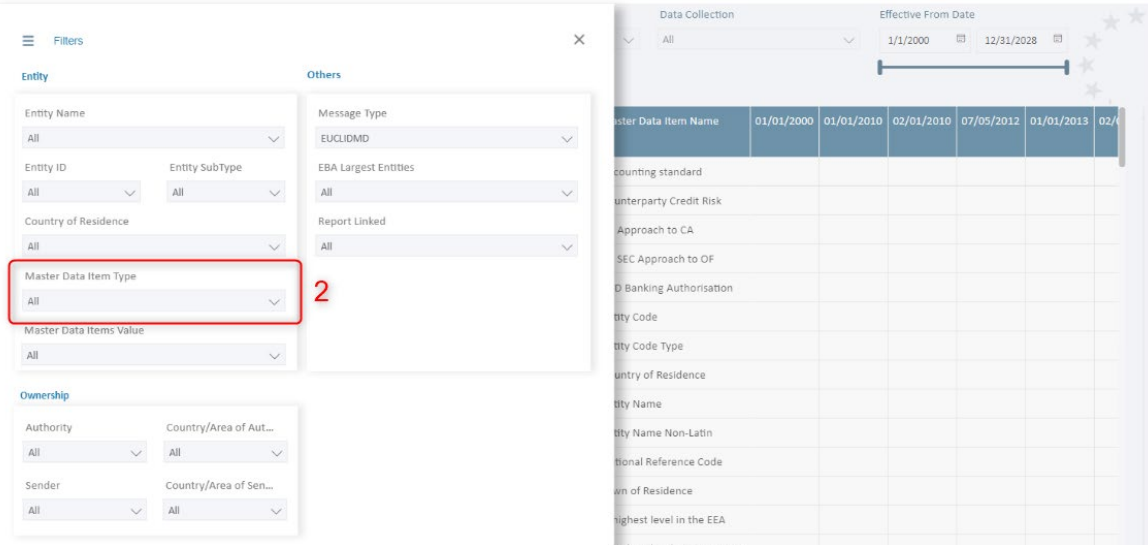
Filters

Entity

Entity Name
All

Entity ID
All

Entity SubType
All

Country of Residence
All

Master Data Item Type
All

2

Master Data Items Value
All

Others

Message Type
EUCLIDMD

EBA Largest Entities
All

Report Linked
All

Ownership

Authority
All

Country/Area of Aut...
All

Sender
All

Country/Area of Sen...
All

Data Collection
All

Effective From Date
1/1/2000
12/31/2028

| ster Data Item Name | 01/01/2000 | 01/01/2010 | 02/01/2010 | 07/05/2012 | 01/01/2013 | 02/( |
|---|---|---|---|---|---|---|
| counting standard | | | | | | |
| unterparty Credit Risk | | | | | | |
| Approach to CA | | | | | | |
| SEC Approach to OF | | | | | | |
| D Banking Authorisation | | | | | | |
| tity Code | | | | | | |
| tity Code Type | | | | | | |
| untry of Residence | | | | | | |
| tity Name | | | | | | |
| tity Name Non-Latin | | | | | | |
| tional Reference Code | | | | | | |
| wn of Residence | | | | | | |
| highest level in the EEA | | | | | | |